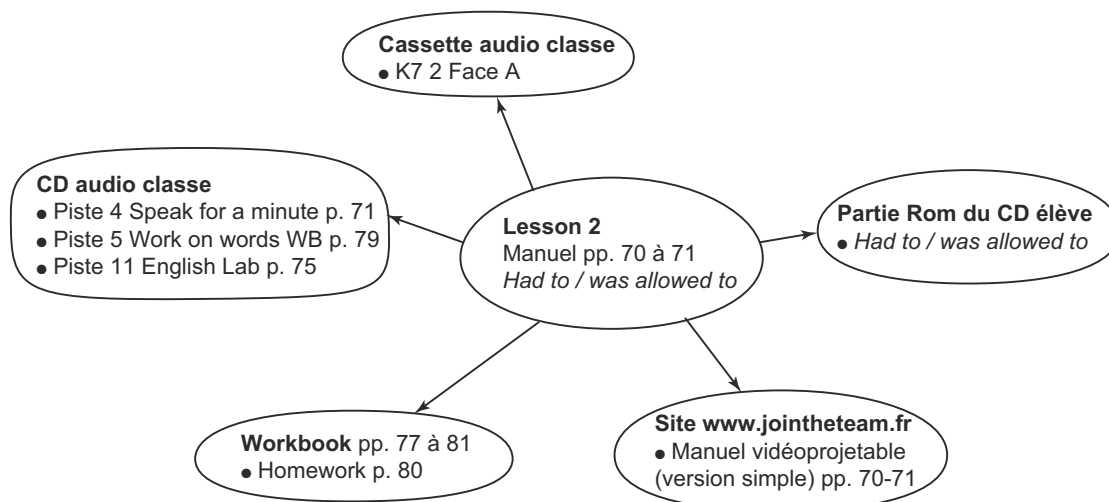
Lesson 2
Manuel pp. 70 à 71
*Had to / was allowed to*

Cassette audio classe
● K7 2 Face A

Partie Rom du CD élève
● *Had to / was allowed to*

Site www.jointheteam.fr
● Manuel vidéoprojetable (version simple) pp. 70-71

Workbook pp. 77 à 81
● Homework p. 80

CD audio classe
● Piste 4 Speak for a minute p. 71
● Piste 5 Work on words WB p. 79
● Piste 11 English Lab p. 75